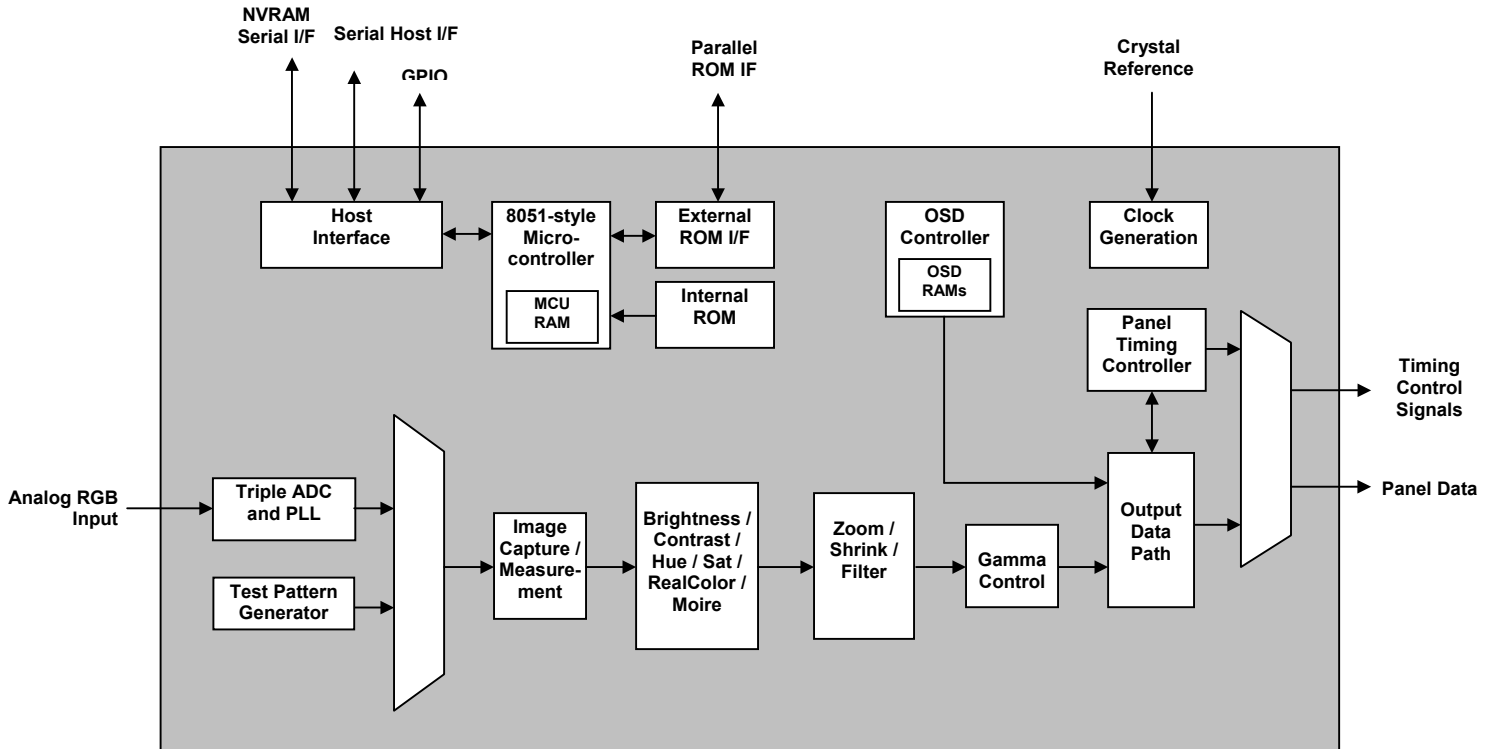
NVRAM Serial I/F

Serial Host I/F

GPIO

Parallel ROM IF

Crystal Reference

Host Interface

8051-style Micro-controller

MCU RAM

External ROM I/F

Internal ROM

OSD Controller

OSD RAMs

Clock Generation

Panel Timing Controller

Timing Control Signals

Panel Data

Analog RGB Input

Triple ADC and PLL

Test Pattern Generator

Image Capture / Measurement

Brightness / Contrast / Hue / Sat / RealColor / Moire

Zoom / Shrink / Filter

Gamma Control

Output Data Path